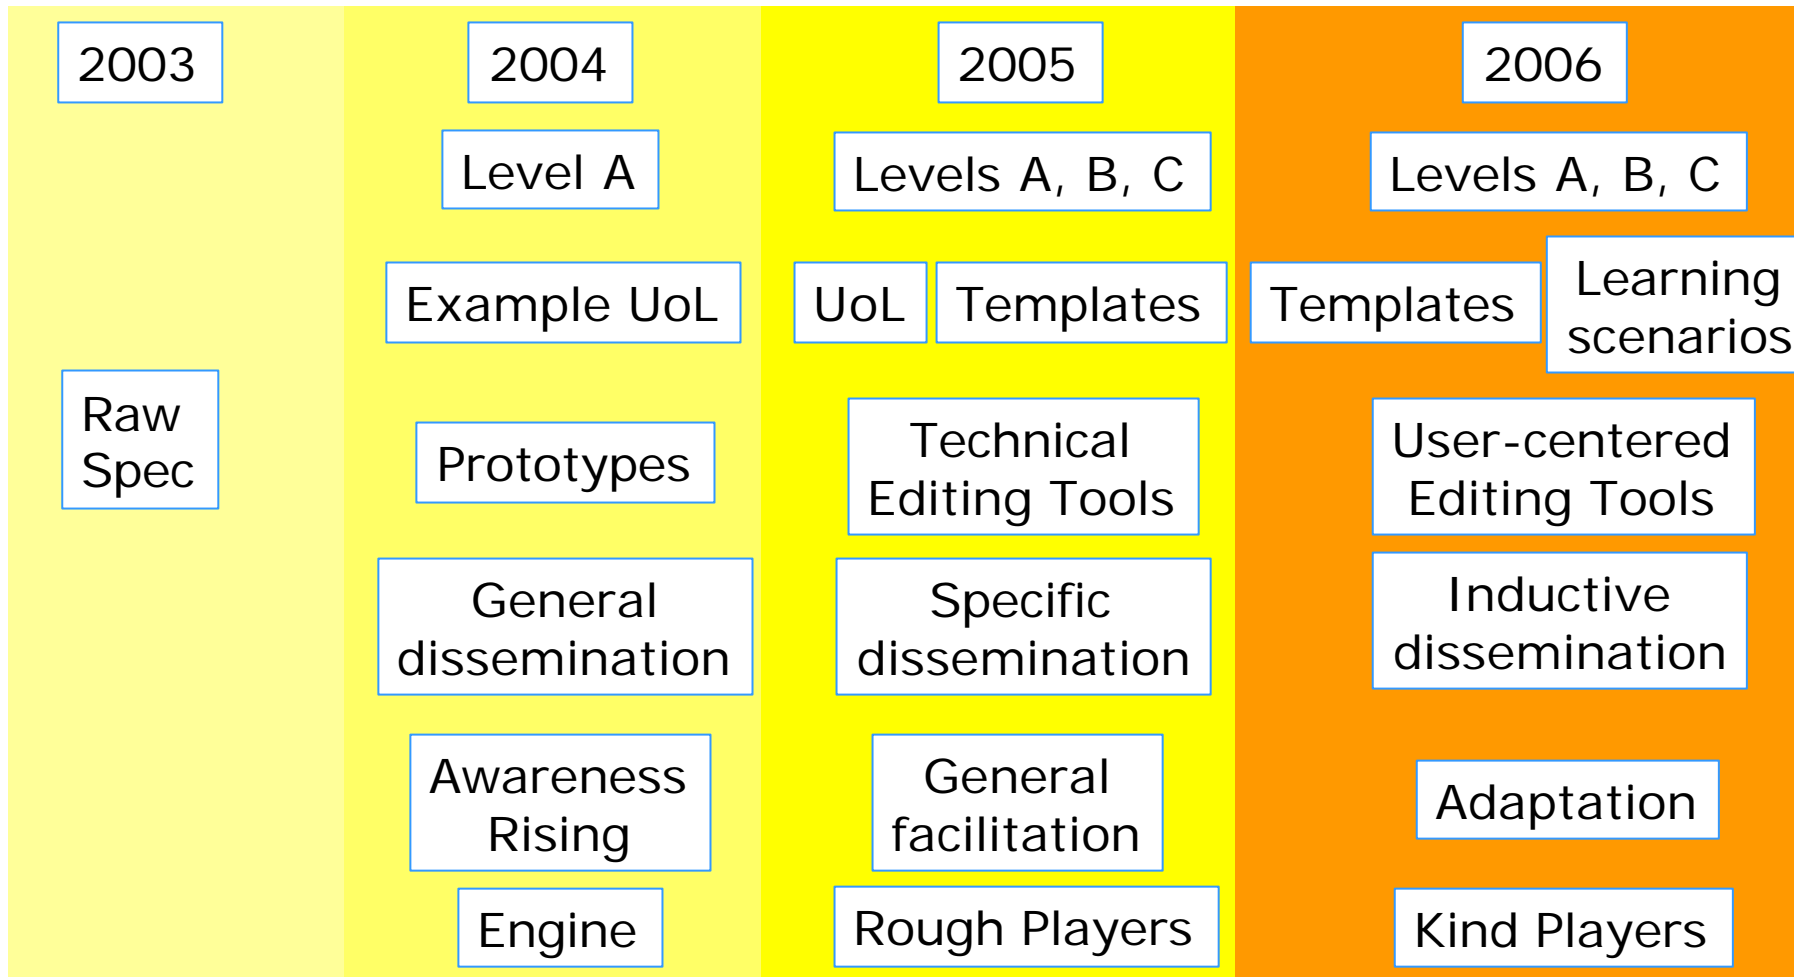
2003

Raw Spec

2004

Level A

Example UoL

Prototypes

General dissemination

Awareness Rising

Engine

2005

Levels A, B, C

UoL

Templates

Technical Editing Tools

Specific dissemination

General facilitation

Rough Players

2006

Levels A, B, C

Templates

Learning scenarios

User-centered Editing Tools

Inductive dissemination

Adaptation

Kind Players